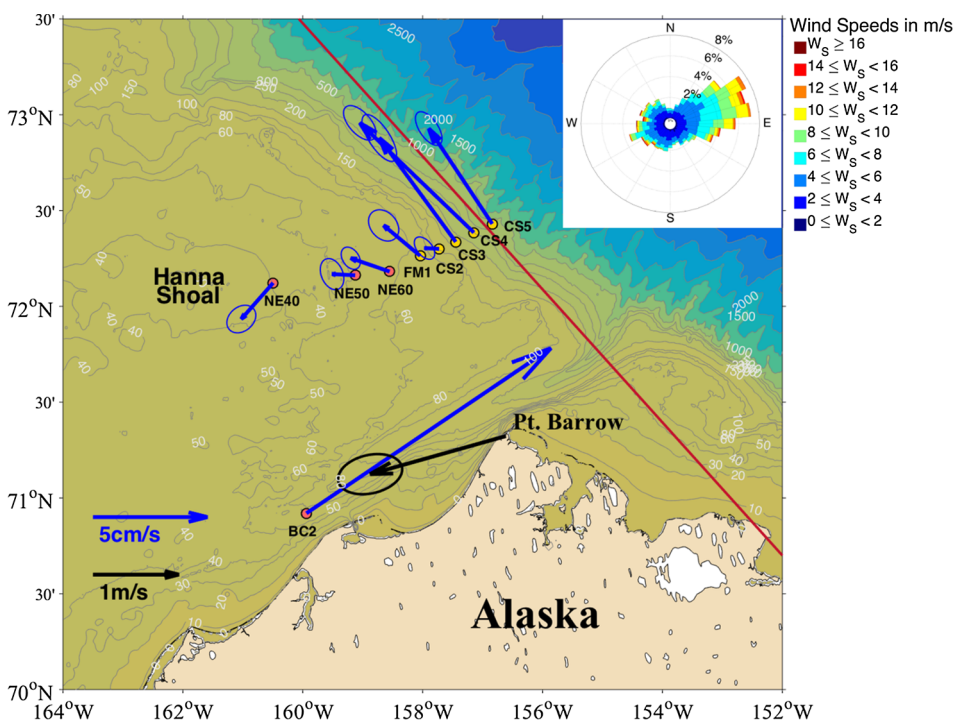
Wind Speeds in m/s
$W_S \geq 16$
$14 \leq W_S < 16$
$12 \leq W_S < 14$
$10 \leq W_S < 12$
$8 \leq W_S < 10$
$6 \leq W_S < 8$
$4 \leq W_S < 6$
$2 \leq W_S < 4$
$0 \leq W_S < 2$

N
W
E
S
2%
4%
6%
8%

30'
73°N
30'
72°N
30'
71°N
30'
70°N

164°W
162°W
160°W
158°W
156°W
154°W
152°W

2500
2000
1500
1000
800
500
150
100
80
60
50
40
30
20
10
200

Hanna Shoal
NE40
NE50
NE60
FM1
CS2
CS3
CS4
CS5
BC2
Pt. Barrow
Alaska
5cm/s
1m/s